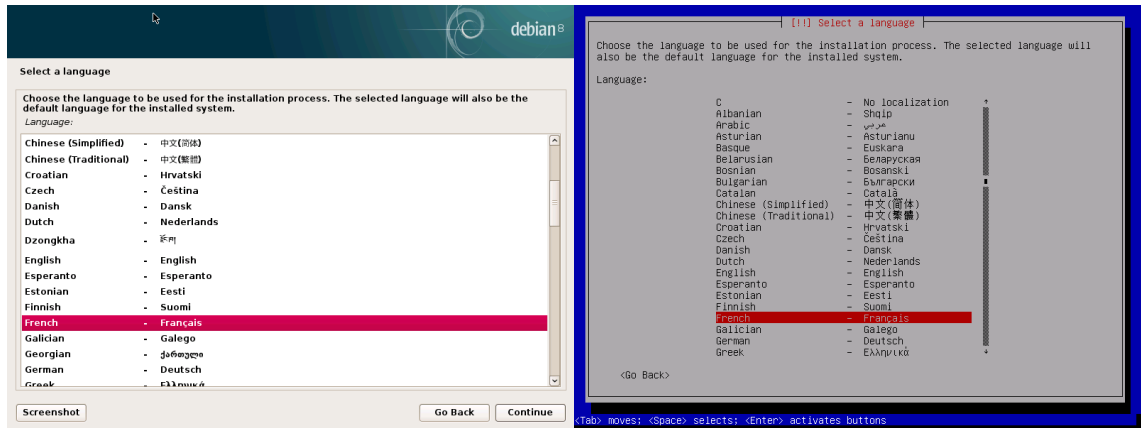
debian

Select a language

Choose the language to be used for the installation process. The selected language will also be the default language for the installed system.

Language:

| | | |
|---|---|---|
| Chinese (Simplified) | - | 中文(简体) |
| Chinese (Traditional) | - | 中文(繁體) |
| Croatian | - | Hrvatski |
| Czech | - | Čeština |
| Danish | - | Dansk |
| Dutch | - | Nederlands |
| Dzongkha | - | རྫོང་ཁ |
| English | - | English |
| Esperanto | - | Esperanto |
| Estonian | - | Eesti |
| Finnish | - | Suomi |
| French | - | Français |
| Galician | - | Galego |
| Georgian | - | ქართული |
| German | - | Deutsch |
| Greek | - | Ελληνικά |

Screenshot

Go Back

Continue

[!!] Select a language

Choose the language to be used for the installation process. The selected language will also be the default language for the installed system.

Language:

| | | |
|---|---|---|
| C | - | No localization |
| Albanian | - | Shqip |
| Arabic | - | عربي |
| Asturian | - | Asturianu |
| Basque | - | Euskara |
| Belarusian | - | Беларуская |
| Bosnian | - | Bosanski |
| Bulgarian | - | Български |
| Catalan | - | Català |
| Chinese (Simplified) | - | 中文(简体) |
| Chinese (Traditional) | - | 中文(繁體) |
| Croatian | - | Hrvatski |
| Czech | - | Čeština |
| Danish | - | Dansk |
| Dutch | - | Nederlands |
| English | - | English |
| Esperanto | - | Esperanto |
| Estonian | - | Eesti |
| Finnish | - | Suomi |
| French | - | Français |
| Galician | - | Galego |
| German | - | Deutsch |
| Greek | - | Ελληνικά |

<Go Back>

<Tab> moves; <Space> selects; <Enter> activates buttons